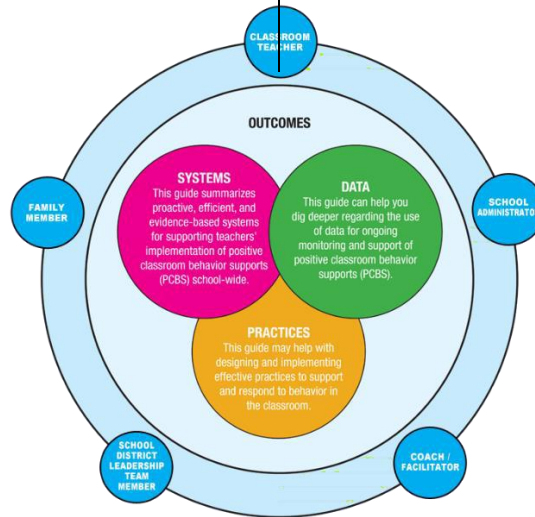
CLASSROOM TEACHER

OUTCOMES

SYSTEMS
This guide summarizes proactive, efficient, and evidence-based systems for supporting teachers' implementation of positive classroom behavior supports (PCBS) school-wide.

DATA
This guide can help you dig deeper regarding the use of data for ongoing monitoring and support of positive classroom behavior supports (PCBS).

PRACTICES
This guide may help with designing and implementing effective practices to support and respond to behavior in the classroom.

FAMILY MEMBER

SCHOOL ADMINISTRATO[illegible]

SCHOOL DISTRICT LEADERSHIP TEAM MEMBER

COACH / FACILITATOR